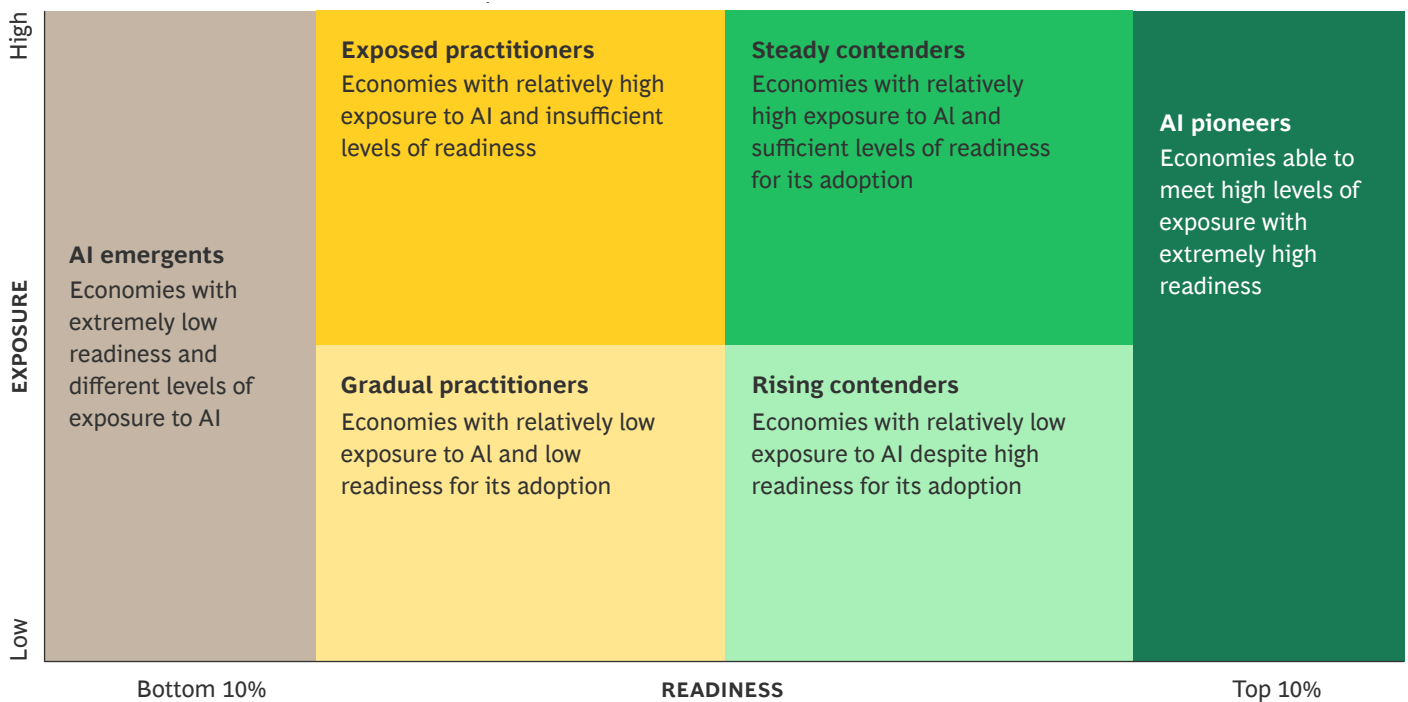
High

EXPOSURE

Low

AI emergents
Economies with extremely low readiness and different levels of exposure to AI

Exposed practitioners
Economies with relatively high exposure to AI and insufficient levels of readiness

Gradual practitioners
Economies with relatively low exposure to Al and low readiness for its adoption

Steady contenders
Economies with relatively high exposure to Al and sufficient levels of readiness for its adoption

Rising contenders
Economies with relatively low exposure to AI despite high readiness for its adoption

AI pioneers
Economies able to meet high levels of exposure with extremely high readiness

Bottom 10%

READINESS

Top 10%